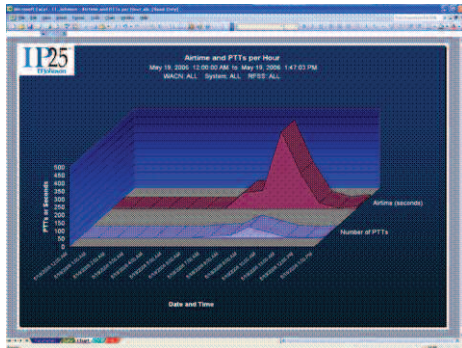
IP25

Airtime and PTTs per Hour

May 19, 2006 12:00:00 AM to May 19, 2006 1:47:03 PM

WACN: ALL System: ALL RFSS: ALL

PTTs in Seconds

500
450
400
350
300
250
200
150
100
50
0

Airtime (seconds)

Number of PTTs

Date and Time